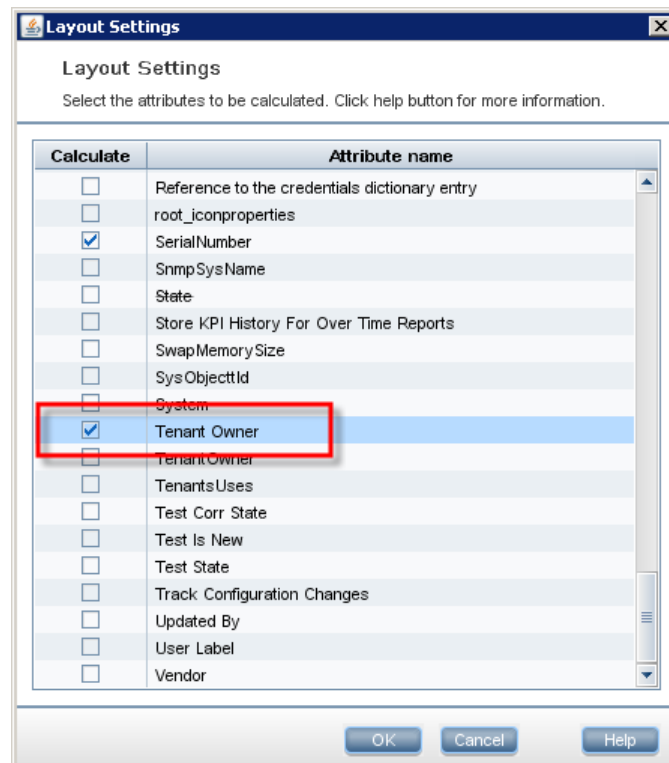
Layout Settings

Layout Settings

Select the attributes to be calculated. Click help button for more information.

| Calculate | Attribute name |
|---|---|
| ☐ | Reference to the credentials dictionary entry |
| ☐ | root_iconproperties |
| ☑ | SerialNumber |
| ☐ | SnmpSysName |
| ☐ | State |
| ☐ | Store KPI History For Over Time Reports |
| ☐ | SwapMemorySize |
| ☐ | SysObjectId |
| ☐ | System |
| ☑ | Tenant Owner |
| ☐ | TenantOwner |
| ☐ | TenantsUses |
| ☐ | Test Corr State |
| ☐ | Test Is New |
| ☐ | Test State |
| ☐ | Track Configuration Changes |
| ☐ | Updated By |
| ☐ | User Label |
| ☐ | Vendor |

OK Cancel Help